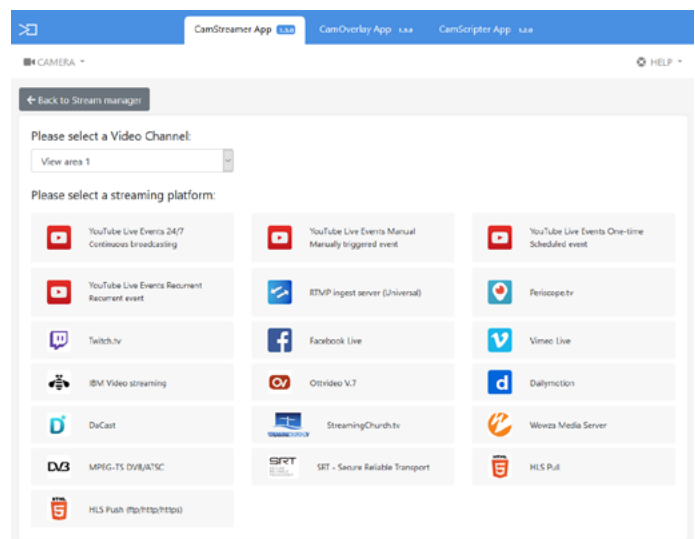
CamStreamer App 1.5.0 CamOverlay App 1.x.x CamScripter App 1.x.x

CAMERA

HELP

← Back to Stream manager

Please select a Video Channel:

View area 1

Please select a streaming platform:

YouTube Live Events 24/7
Continuous broadcasting

YouTube Live Events Manual
Manually triggered event

YouTube Live Events One-time
Scheduled event

YouTube Live Events Recurrent
Recurrent event

RTMP ingest server (Universal)

Periscope.tv

Twitch.tv

Facebook Live

Vimeo Live

IBM Video streaming

Ottrideo V.7

Dailymotion

DaCast

StreamingChurch.tv

Wowza Media Server

MPEG-TS DVB/ATSC

SRT - Secure Reliable Transport

HLS Pull

HLS Push (ftp/http/https)